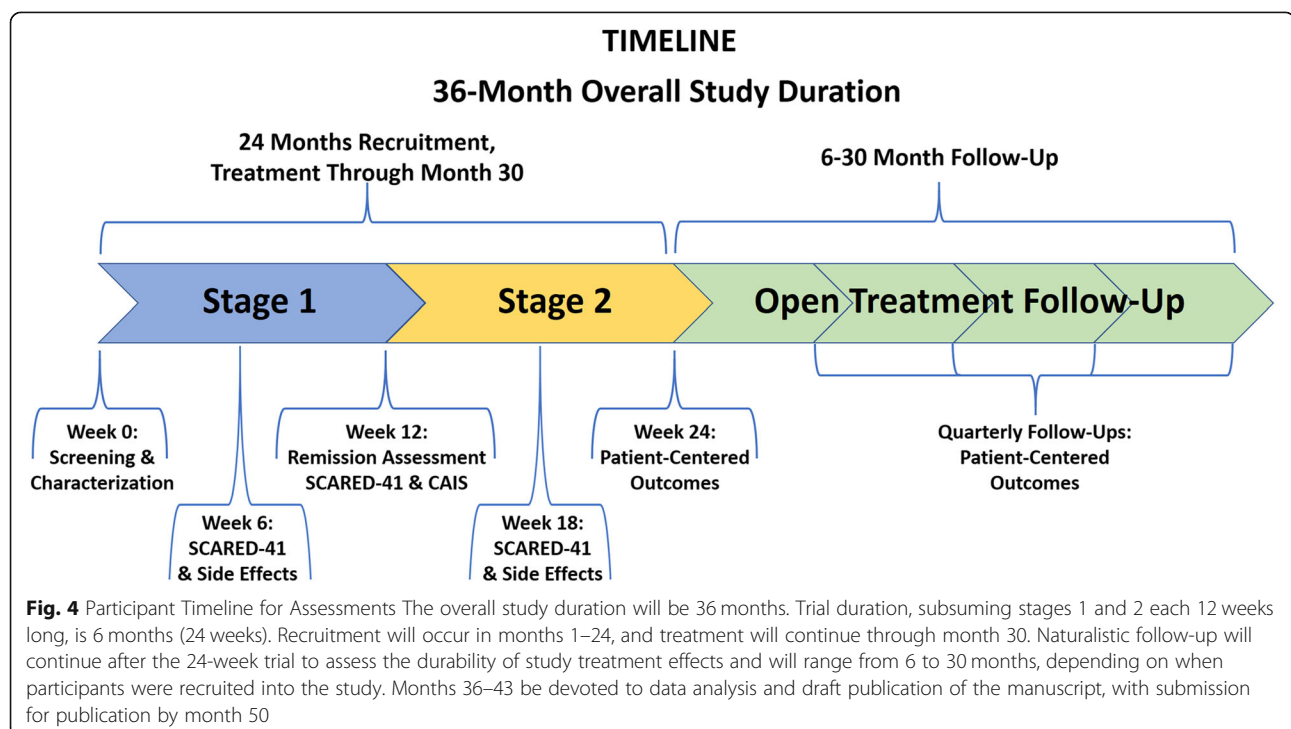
TIMELINE

36-Month Overall Study Duration

24 Months Recruitment, Treatment Through Month 30

6-30 Month Follow-Up

Stage 1

Stage 2

Open Treatment Follow-Up

Week 0: Screening & Characterization

Week 6: SCARED-41 & Side Effects

Week 12: Remission Assessment SCARED-41 & CAIS

Week 18: SCARED-41 & Side Effects

Week 24: Patient-Centered Outcomes

Quarterly Follow-Ups: Patient-Centered Outcomes

**Fig. 4** Participant Timeline for Assessments The overall study duration will be 36 months. Trial duration, subsuming stages 1 and 2 each 12 weeks long, is 6 months (24 weeks). Recruitment will occur in months 1–24, and treatment will continue through month 30. Naturalistic follow-up will continue after the 24-week trial to assess the durability of study treatment effects and will range from 6 to 30 months, depending on when participants were recruited into the study. Months 36–43 be devoted to data analysis and draft publication of the manuscript, with submission for publication by month 50